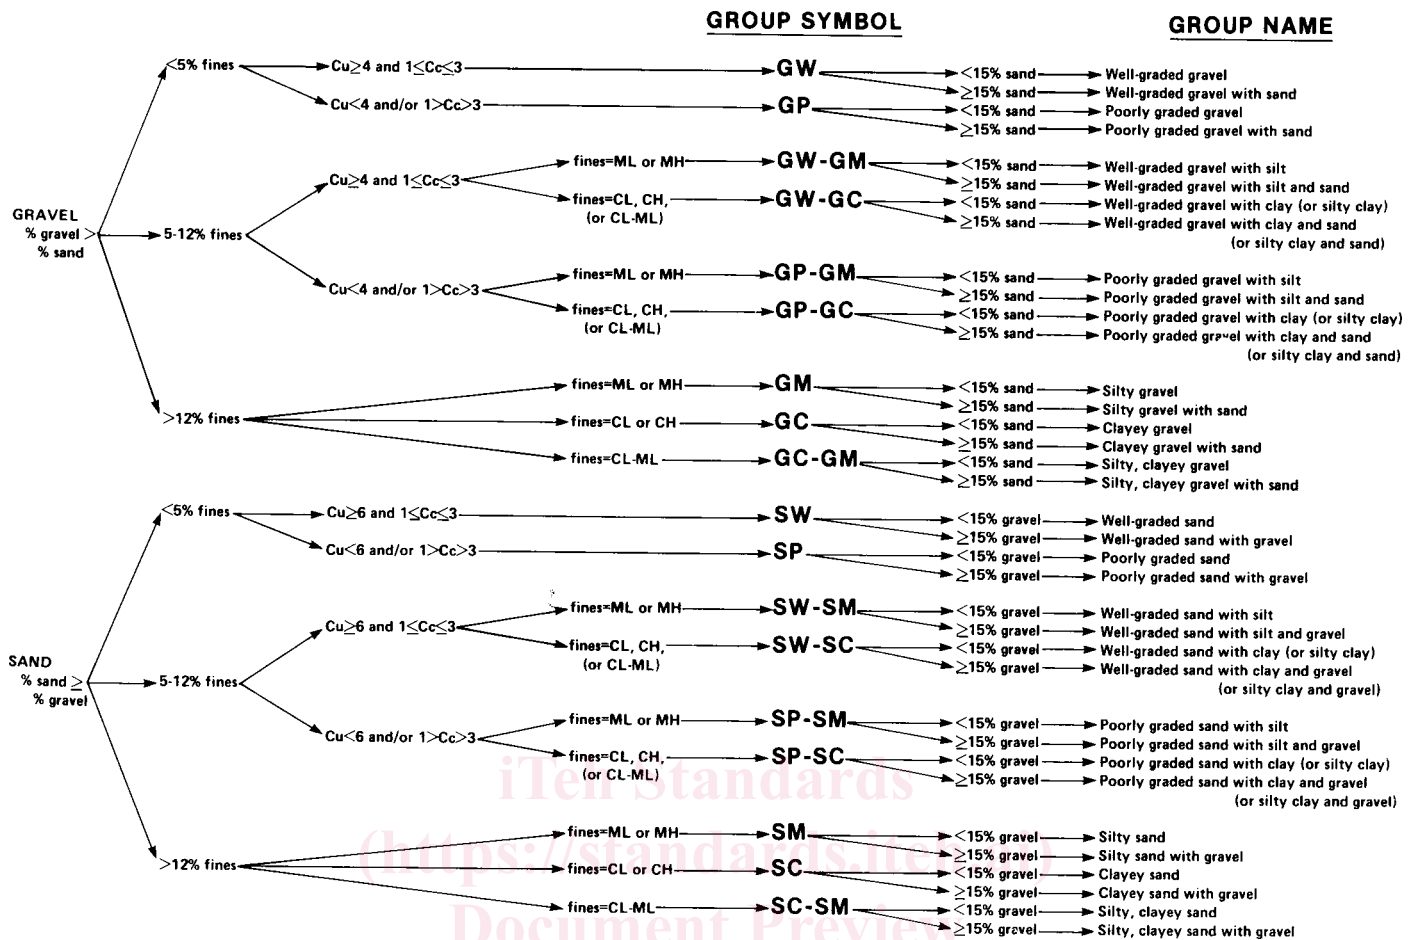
GROUP SYMBOL

GROUP NAME

GRAVEL
% gravel >
% sand

<5% fines
Cu≥4 and 1≤Cc≤3
GW
<15% sand
Well-graded gravel
≥15% sand
Well-graded gravel with sand
Cu<4 and/or 1>Cc>3
GP
<15% sand
Poorly graded gravel
≥15% sand
Poorly graded gravel with sand

5-12% fines
Cu≥4 and 1≤Cc≤3
fines=ML or MH
GW-GM
<15% sand
Well-graded gravel with silt
≥15% sand
Well-graded gravel with silt and sand
fines=CL, CH, (or CL-ML)
GW-GC
<15% sand
Well-graded gravel with clay (or silty clay)
≥15% sand
Well-graded gravel with clay and sand (or silty clay and sand)
Cu<4 and/or 1>Cc>3
fines=ML or MH
GP-GM
<15% sand
Poorly graded gravel with silt
≥15% sand
Poorly graded gravel with silt and sand
fines=CL, CH, (or CL-ML)
GP-GC
<15% sand
Poorly graded gravel with clay (or silty clay)
≥15% sand
Poorly graded gravel with clay and sand (or silty clay and sand)

>12% fines
fines=ML or MH
GM
<15% sand
Silty gravel
≥15% sand
Silty gravel with sand
fines=CL or CH
GC
<15% sand
Clayey gravel
≥15% sand
Clayey gravel with sand
fines=CL-ML
GC-GM
<15% sand
Silty, clayey gravel
≥15% sand
Silty, clayey gravel with sand

SAND
% sand ≥
% gravel

<5% fines
Cu≥6 and 1≤Cc≤3
SW
<15% gravel
Well-graded sand
≥15% gravel
Well-graded sand with gravel
Cu<6 and/or 1>Cc>3
SP
<15% gravel
Poorly graded sand
≥15% gravel
Poorly graded sand with gravel

5-12% fines
Cu≥6 and 1≤Cc≤3
fines=ML or MH
SW-SM
<15% gravel
Well-graded sand with silt
≥15% gravel
Well-graded sand with silt and gravel
fines=CL, CH, (or CL-ML)
SW-SC
<15% gravel
Well-graded sand with clay (or silty clay)
≥15% gravel
Well-graded sand with clay and gravel (or silty clay and gravel)
Cu<6 and/or 1>Cc>3
fines=ML or MH
SP-SM
<15% gravel
Poorly graded sand with silt
≥15% gravel
Poorly graded sand with silt and gravel
fines=CL, CH, (or CL-ML)
SP-SC
<15% gravel
Poorly graded sand with clay (or silty clay)
≥15% gravel
Poorly graded sand with clay and gravel (or silty clay and gravel)

>12% fines
fines=ML or MH
SM
<15% gravel
Silty sand
≥15% gravel
Silty sand with gravel
fines=CL or CH
SC
<15% gravel
Clayey sand
≥15% gravel
Clayey sand with gravel
fines=CL-ML
SC-SM
<15% gravel
Silty, clayey sand
≥15% gravel
Silty, clayey sand with gravel

iTeh Standards
(https://standards.iteh.ai)
Document Preview